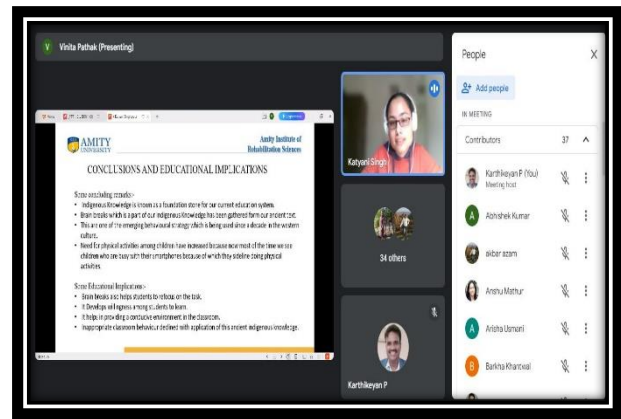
V Vinita Pathak (Presenting)

AMITY UNIVERSITY

Amity Institute of Rehabilitation Sciences

CONCLUSIONS AND EDUCATIONAL IMPLICATIONS

Some concluding remarks:-

- Indigenous Knowledge is known as a foundation stone for our current education system.
- Brain breaks which is a part of our indigenous knowledge has been gathered form our ancient text.
- This are one of the emerging behavioural strategy which is being used since a decade in the western culture.
- Need for physical activities among children have increased because now most of the time we see children who are busy with their smartphones because of which they sideline doing physical activities.

Some Educational Implications:-

- Brain breaks also helps students to refocus on the task.
- It Develops willingness among students to learn.
- It helps in providing a conducive environment in the classroom.
- Inappropriate classroom behaviour declined with application of this ancient indigenous knowledge.

Katyani Singh

34 others

Karthikeyan P

People

Add people

IN MEETING

Contributors 37

Karthikeyan P (You)
Meeting host

Abhishek Kumar

akbar azam

Anshu Mathur

Anisha Usmani

Barkha Khandwal